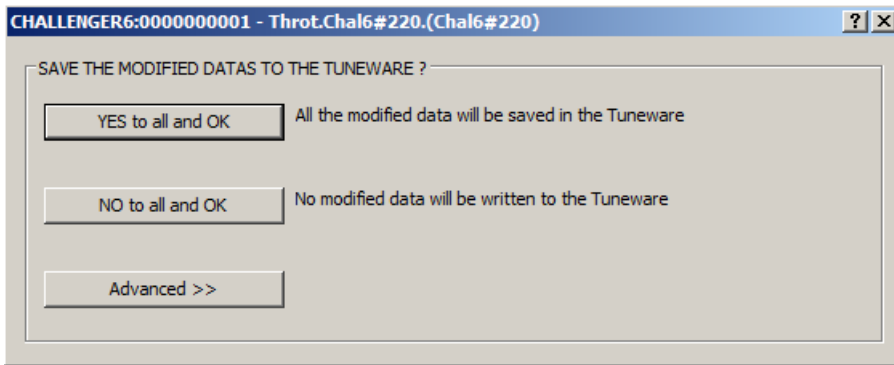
CHALLENGER6:0000000001 - Throt.Chal6#220.(Chal6#220)

? ×

SAVE THE MODIFIED DATAS TO THE TUNEWARE ?

YES to all and OK

All the modified data will be saved in the Tuneware

NO to all and OK

No modified data will be written to the Tuneware

Advanced >>